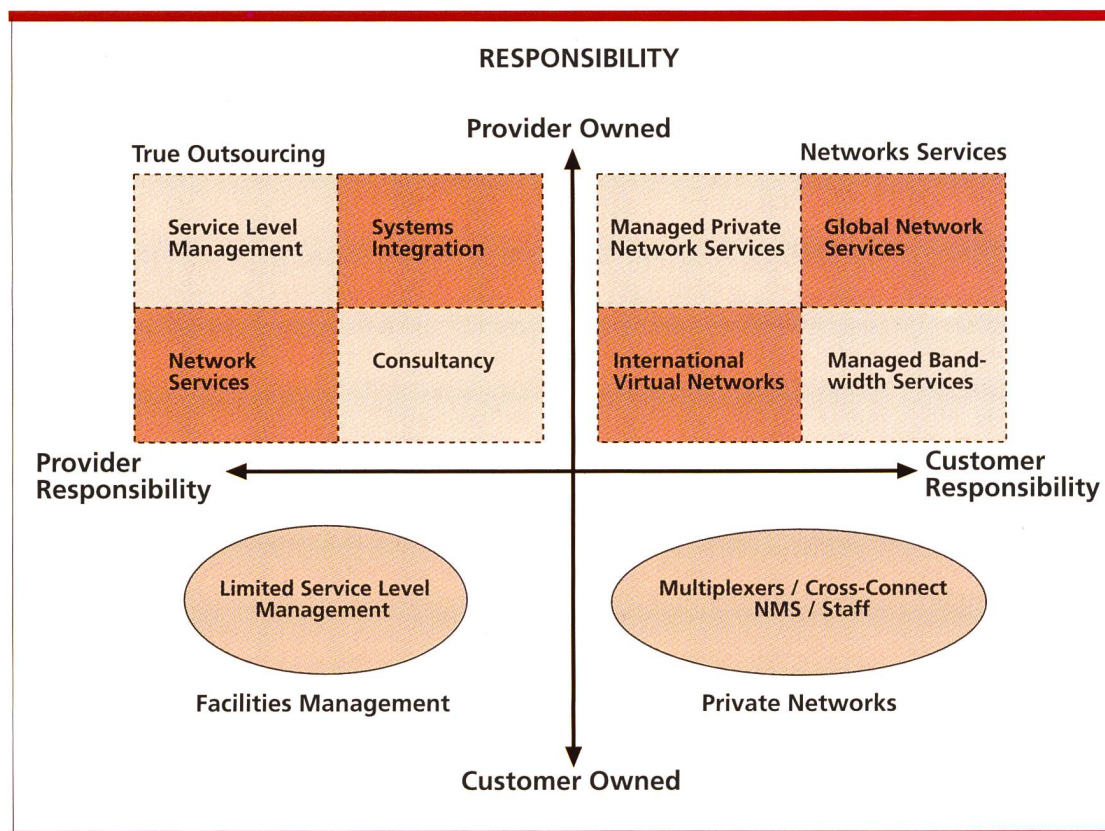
RESPONSIBILITY

Provider Owned

True Outsourcing

Service Level Management

Systems Integration

Network Services

Consultancy

Networks Services

Managed Private Network Services

Global Network Services

International Virtual Networks

Managed Bandwidth Services

Provider Responsibility

Customer Responsibility

Limited Service Level Management

Facilities Management

Multiplexers / Cross-Connect NMS / Staff

Private Networks

Customer Owned